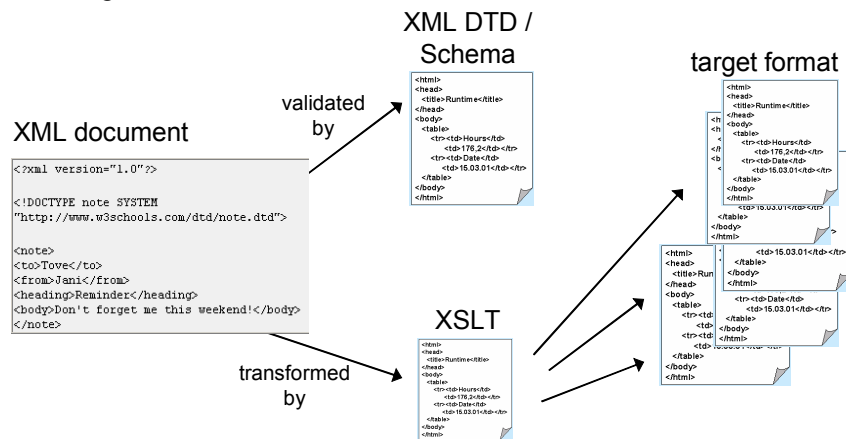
XML DTD / Schema

target format

validated by

XML document

<?xml version="1.0"?>

<!DOCTYPE note SYSTEM "http://www.w3schools.com/dtd/note.dtd">

<note>
<to>Tove</to>
<from>Jani</from>
<heading>Reminder</heading>
<body>Don't forget me this weekend!</body>
</note>

<html>
<head>
<title>Runtime</title>
</head>
<body>
<table>
<tr><td>Hours</td>
<td>176,2</td></tr>
<tr><td>Date</td>
<td>15.03.01</td></tr>
</table>
</body>
</html>

<html>
<head>
<title>Runtime</title>
</head>
<body>
<table>
<tr><td>Hours</td>
<td>176,2</td></tr>
<tr><td>Date</td>
<td>15.03.01</td></tr>
</table>
</body>
</html>

XSLT

transformed by

<html>
<head>
<title>Runtime</title>
</head>
<body>
<table>
<tr><td>Hours</td>
<td>176,2</td></tr>
<tr><td>Date</td>
<td>15.03.01</td></tr>
</table>
</body>
</html>

<html>
<head>
<title>Run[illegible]
</head>
<body>
<table>
<tr><td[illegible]
<td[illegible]
<tr><td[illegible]
<td>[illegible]
</table>
</body>
</html>

<td>15.03.01</td></tr>
</table>
</body>
</html>

<tr><td>Date</td>
<td>15.03.01</td></tr>
</table>
</body>
</html>